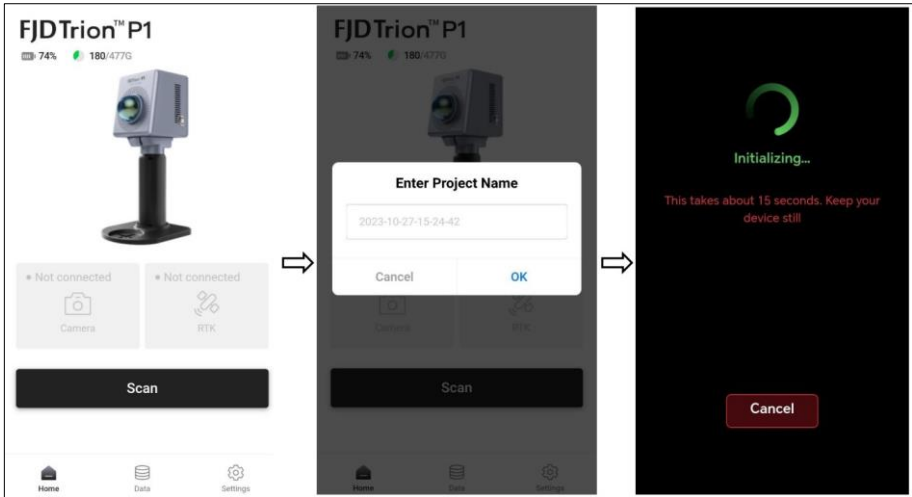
FJDTrion™ P1
74% 180/477G

• Not connected
Camera

• Not connected
RTK

Scan

Home Data Settings

FJDTrion™ P1
74% 180/477G

Enter Project Name
2023-10-27-15-24-42
Cancel OK

Camera RTK

Scan

Home Data Settings

Initializing...
This takes about 15 seconds. Keep your device still

Cancel